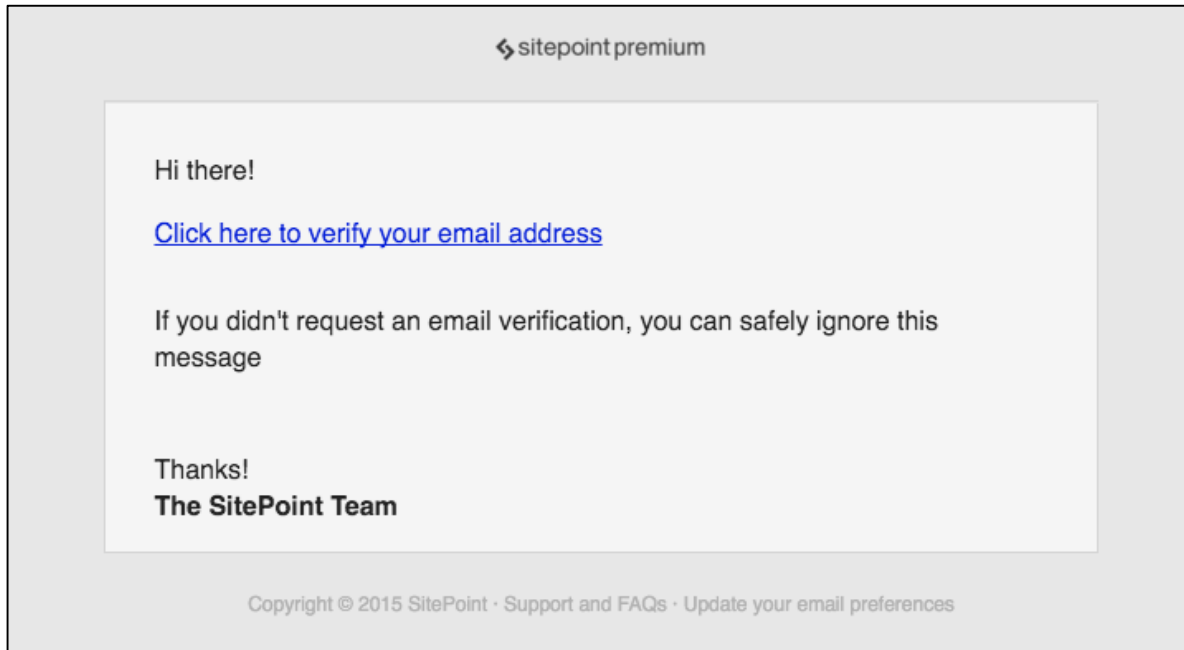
sitepoint premium

Hi there!

Click here to verify your email address

If you didn't request an email verification, you can safely ignore this message

Thanks!
**The SitePoint Team**

Copyright © 2015 SitePoint · Support and FAQs · Update your email preferences